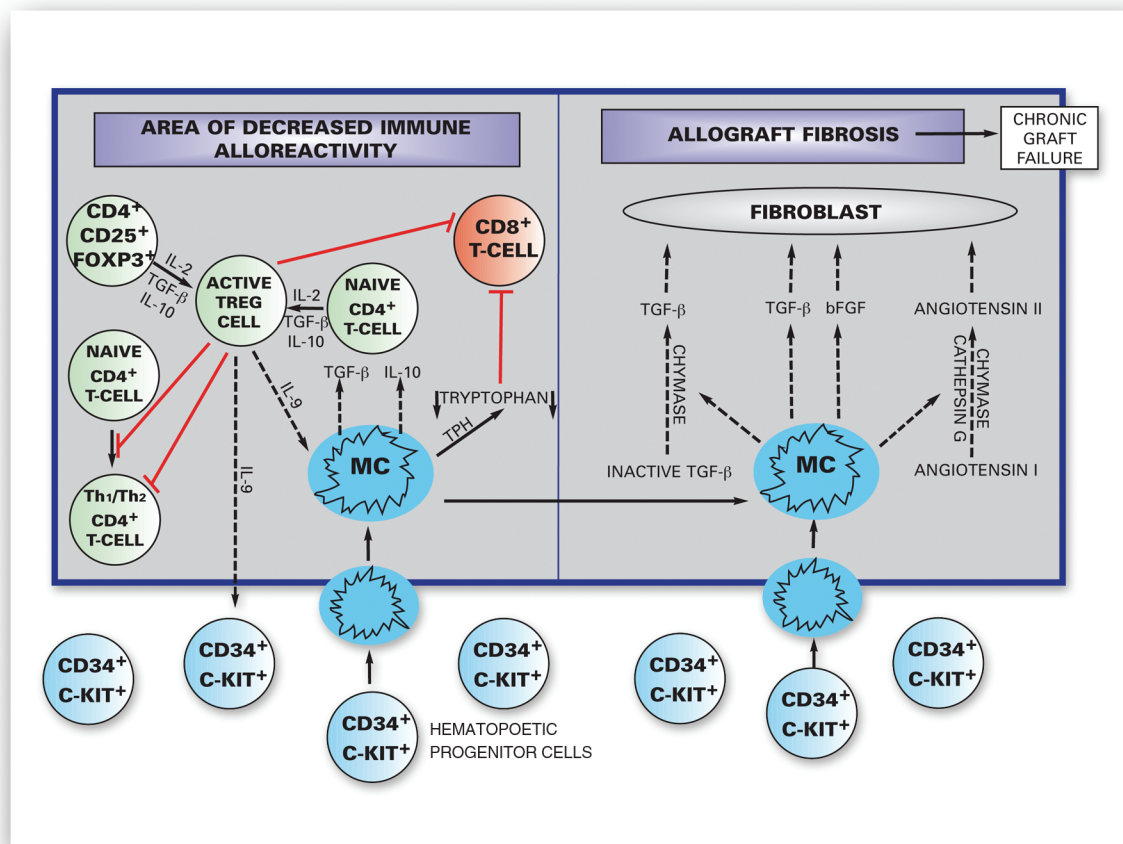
AREA OF DECREASED IMMUNE ALLOREACTIVITY

ALLOGRAFT FIBROSIS

CHRONIC GRAFT FAILURE

FIBROBLAST

$CD4^+$ $CD25^+$ $FOXP3^+$

IL-2 TGF-β IL-10

ACTIVE TREG CELL

IL-2 TGF-β IL-10

NAIVE $CD4^+$ T-CELL

$CD8^+$ T-CELL

NAIVE $CD4^+$ T-CELL

$Th_1/Th_2$ $CD4^+$ T-CELL

IL-9

IL-9

TGF-β

IL-10

TRYPTOPHAN

TPH

MC

TGF-β

CHYMASE

INACTIVE TGF-β

TGF-β

bFGF

ANGIOTENSIN II

CATHEPSIN G

CHYMASE

ANGIOTENSIN I

MC

$CD34^+$ C-KIT$^+$

$CD34^+$ C-KIT$^+$

$CD34^+$ C-KIT$^+$

HEMATOPOETIC PROGENITOR CELLS

$CD34^+$ C-KIT$^+$

$CD34^+$ C-KIT$^+$

$CD34^+$ C-KIT$^+$

$CD34^+$ C-KIT$^+$